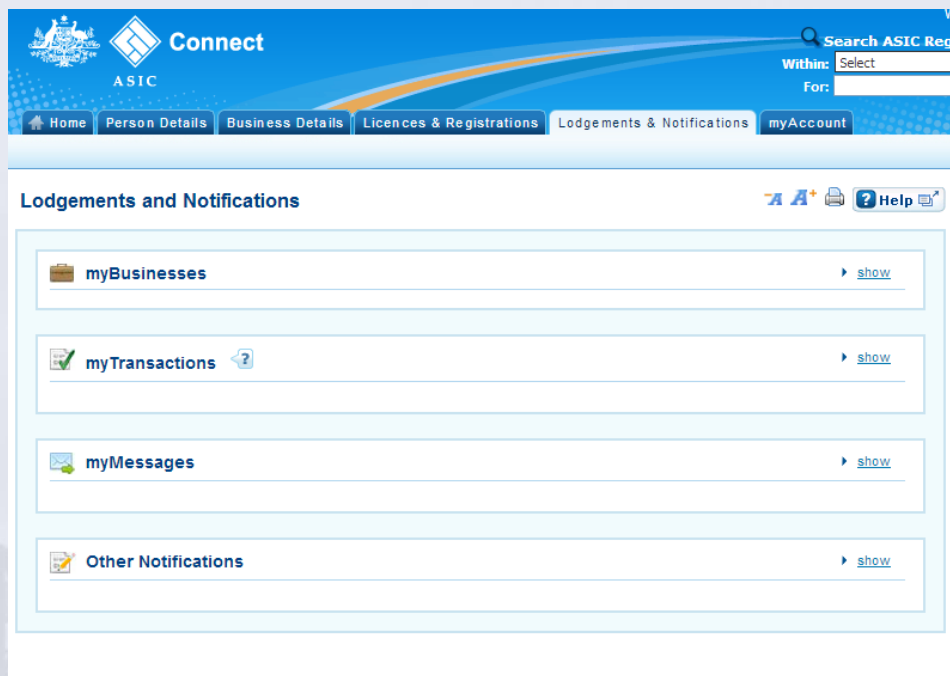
Connect

ASIC

Search ASIC Reg

Within: Select

For:

Home | Person Details | Business Details | Licences & Registrations | Lodgements & Notifications | myAccount

Lodgements and Notifications

Help

myBusinesses

show

myTransactions

show

myMessages

show

Other Notifications

show